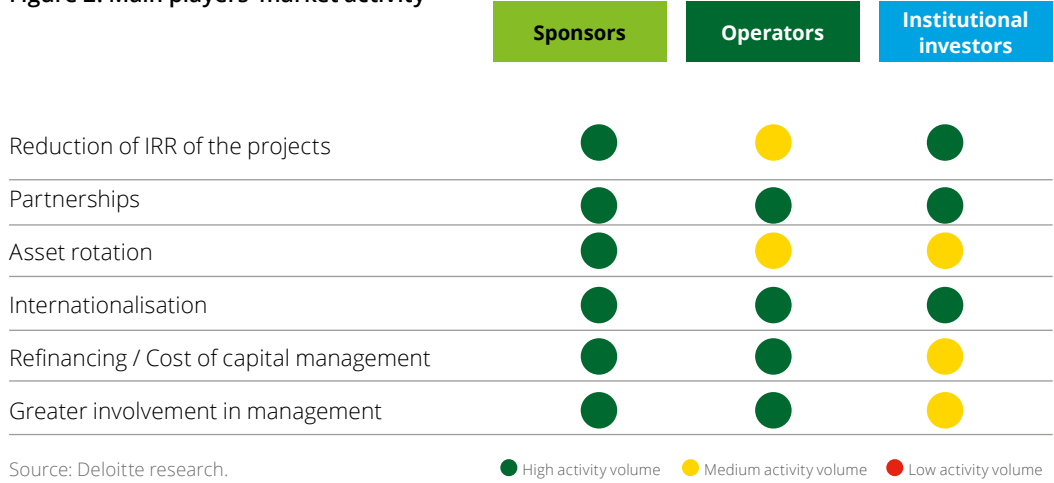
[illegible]

| | Sponsors | Operators | Institutional investors |
|---|---|---|---|
| Reduction of IRR of the projects | ● | ● | ● |
| Partnerships | ● | ● | ● |
| Asset rotation | ● | ● | ● |
| Internationalisation | ● | ● | ● |
| Refinancing / Cost of capital management | ● | ● | ● |
| Greater involvement in management | ● | ● | ● |

Source: Deloitte research.

High activity volume Medium activity volume Low activity volume